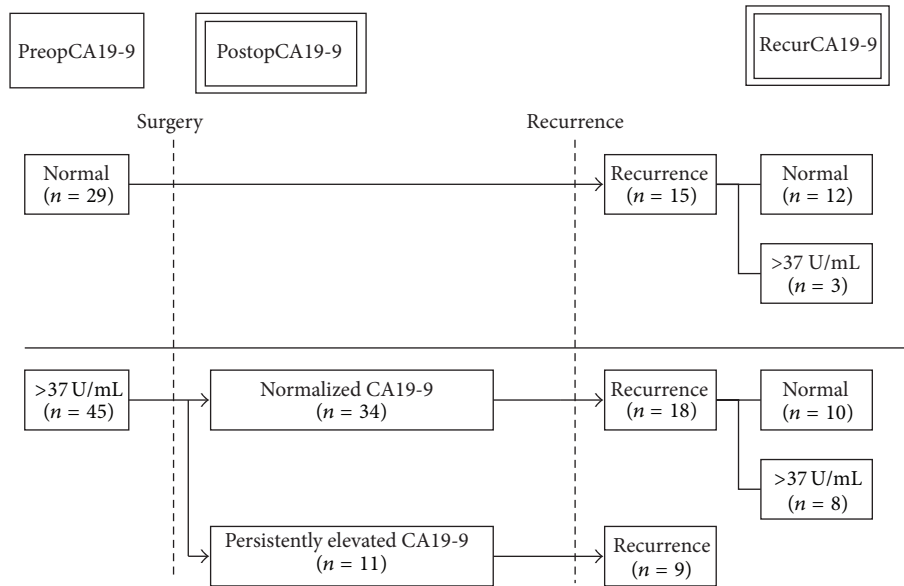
PreopCA19-9

PostopCA19-9

RecurCA19-9

Surgery

Recurrence

Normal ($n = 29$)

Recurrence ($n = 15$)

Normal ($n = 12$)

>37 U/mL ($n = 3$)

>37 U/mL ($n = 45$)

Normalized CA19-9 ($n = 34$)

Recurrence ($n = 18$)

Normal ($n = 10$)

>37 U/mL ($n = 8$)

Persistently elevated CA19-9 ($n = 11$)

Recurrence ($n = 9$)